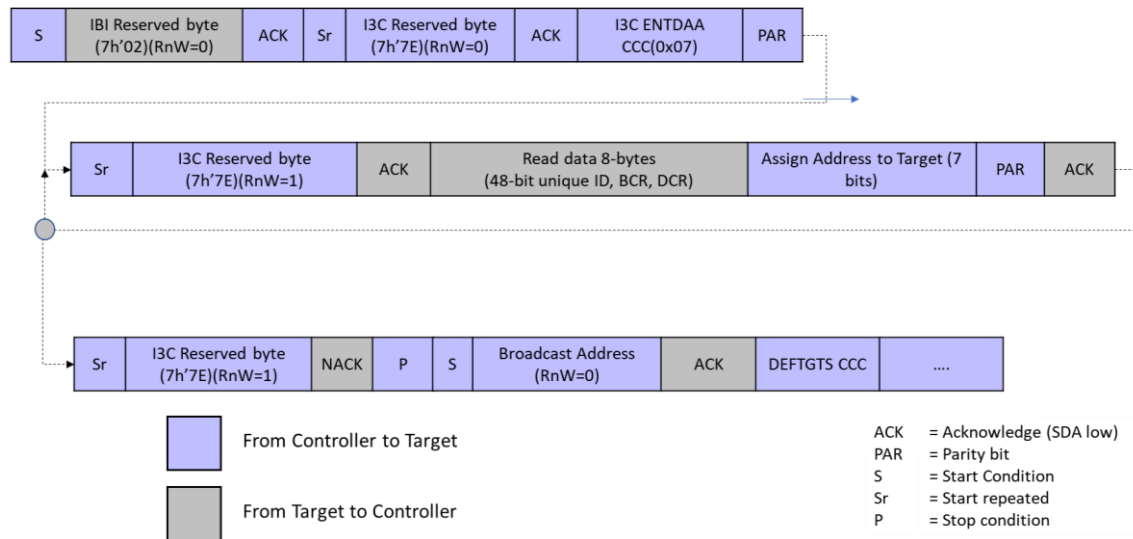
| S | IBI Reserved byte (7h'02)(RnW=0) | ACK | Sr | I3C Reserved byte (7h'7E)(RnW=0) | ACK | I3C ENTDAA CCC(0x07) | PAR |
|---|---|---|---|---|---|---|---|

| Sr | I3C Reserved byte (7h'7E)(RnW=1) | ACK | Read data 8-bytes (48-bit unique ID, BCR, DCR) | Assign Address to Target (7 bits) | PAR | ACK |
|---|---|---|---|---|---|---|

| Sr | I3C Reserved byte (7h'7E)(RnW=1) | NACK | P | S | Broadcast Address (RnW=0) | ACK | DEFTGTS CCC | .... |
|---|---|---|---|---|---|---|---|---|

From Controller to Target

From Target to Controller

ACK = Acknowledge (SDA low)
PAR = Parity bit
S = Start Condition
Sr = Start repeated
P = Stop condition